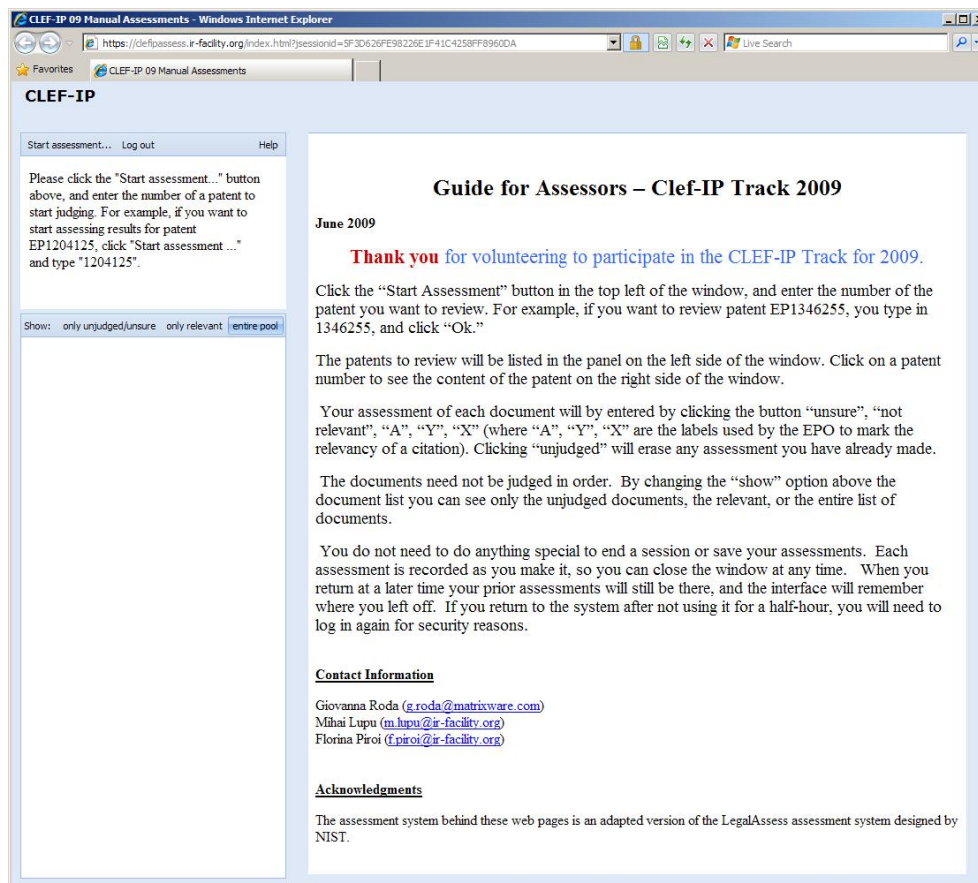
CLEF-IP 09 Manual Assessments - Windows Internet Explorer

https://clefipassess.ir-facility.org/index.html?jsessionid=5F3D626FE98226E1F41C4258FF8960DA

Live Search

Favorites

CLEF-IP 09 Manual Assessments

CLEF-IP

Start assessment... Log out Help

Please click the "Start assessment..." button above, and enter the number of a patent to start judging. For example, if you want to start assessing results for patent EP1204125, click "Start assessment ..." and type "1204125".

Show: only unjudged/unsure only relevant entire pool

Guide for Assessors – Clef-IP Track 2009

June 2009

Thank you for volunteering to participate in the CLEF-IP Track for 2009.

Click the "Start Assessment" button in the top left of the window, and enter the number of the patent you want to review. For example, if you want to review patent EP1346255, you type in 1346255, and click "Ok."

The patents to review will be listed in the panel on the left side of the window. Click on a patent number to see the content of the patent on the right side of the window.

Your assessment of each document will by entered by clicking the button "unsure", "not relevant", "A", "Y", "X" (where "A", "Y", "X" are the labels used by the EPO to mark the relevancy of a citation). Clicking "unjudged" will erase any assessment you have already made.

The documents need not be judged in order. By changing the "show" option above the document list you can see only the unjudged documents, the relevant, or the entire list of documents.

You do not need to do anything special to end a session or save your assessments. Each assessment is recorded as you make it, so you can close the window at any time. When you return at a later time your prior assessments will still be there, and the interface will remember where you left off. If you return to the system after not using it for a half-hour, you will need to log in again for security reasons.

Contact Information

Giovanna Roda (g.roda@matrixware.com)
Mihai Lupu (m.lupu@ir-facility.org)
Florina Piroi (f.piroi@ir-facility.org)

Acknowledgments

The assessment system behind these web pages is an adapted version of the LegalAssess assessment system designed by NIST.